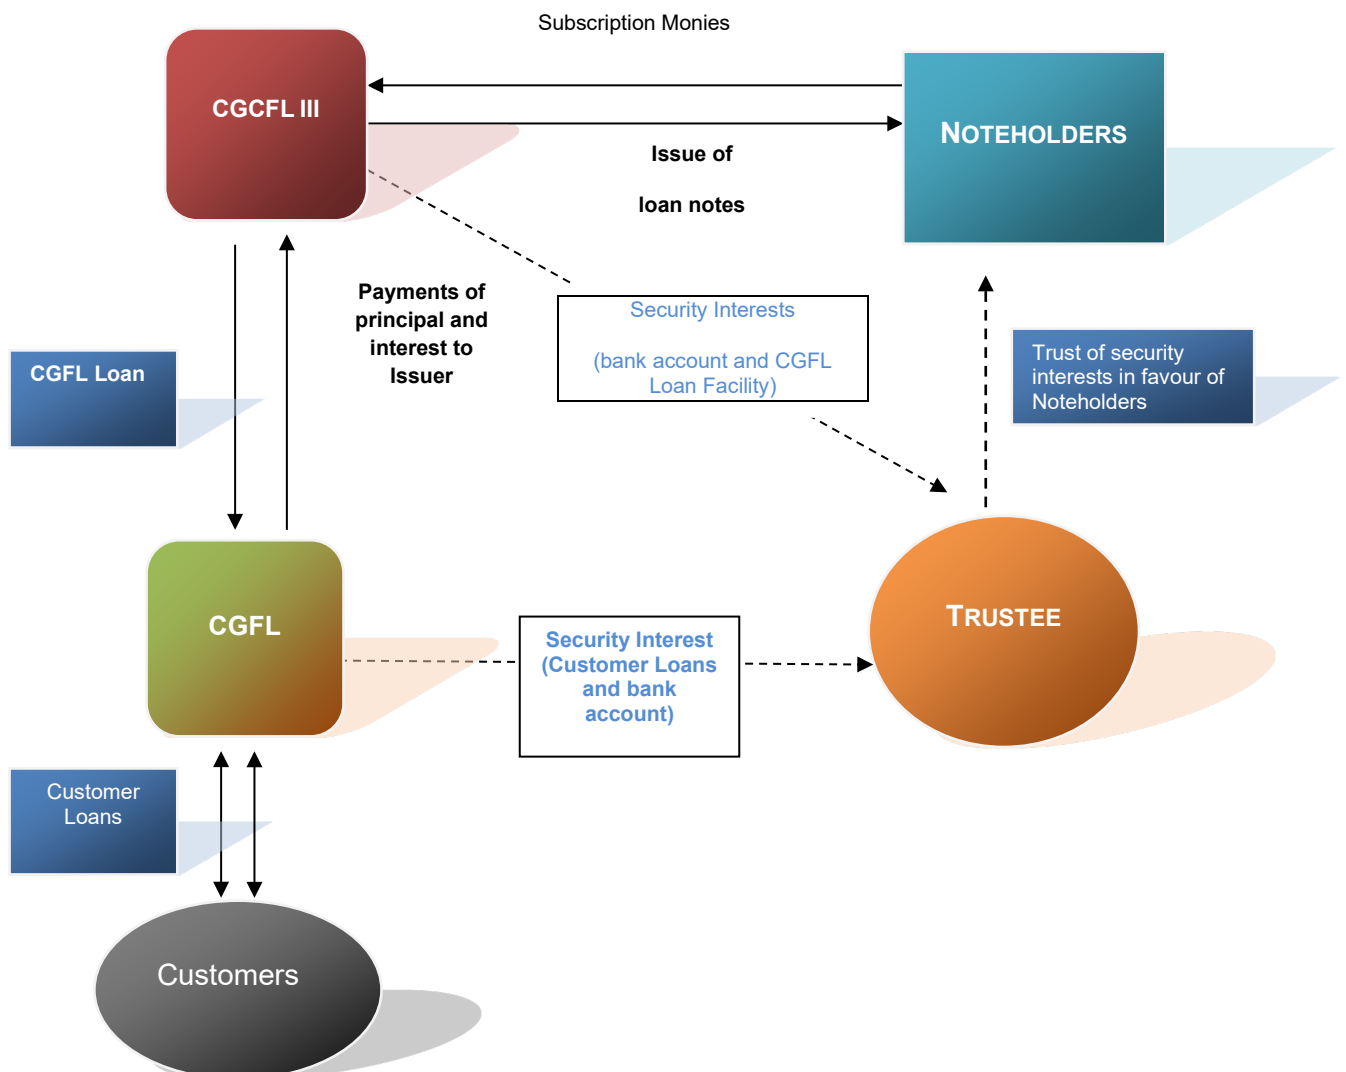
Subscription Monies

CGCFL III

NOTEHOLDERS

Issue of

loan notes

Payments of principal and interest to Issuer

Security Interests

(bank account and CGFL Loan Facility)

Trust of security interests in favour of Noteholders

CGFL Loan

CGFL

Security Interest (Customer Loans and bank account)

TRUSTEE

Customer Loans

Customers